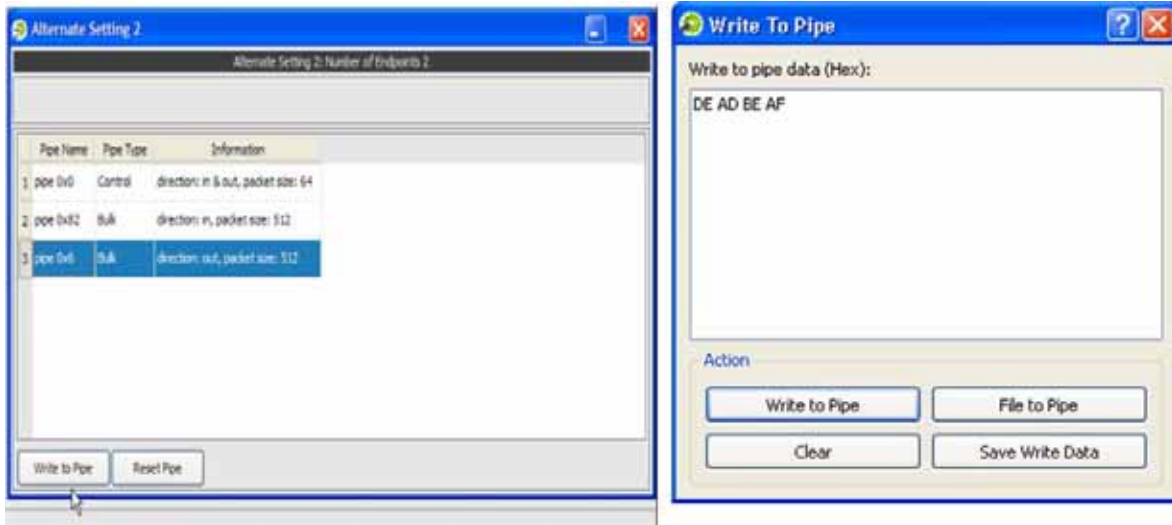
Alternate Setting 2

Alternate Setting 2: Number of Endpoints 2

| | Pipe Name | Pipe Type | Information |
|---|---|---|---|
| 1 | pipe 0x0 | Control | direction: in & out, packet size: 64 |
| 2 | pipe 0x82 | Bulk | direction: in, packet size: 512 |
| 3 | pipe 0x6 | Bulk | direction: out, packet size: 512 |

Write to Pipe
Reset Pipe

Write To Pipe

Write to pipe data (Hex):

DE AD BE AF

Action

Write to Pipe
File to Pipe
Clear
Save Write Data